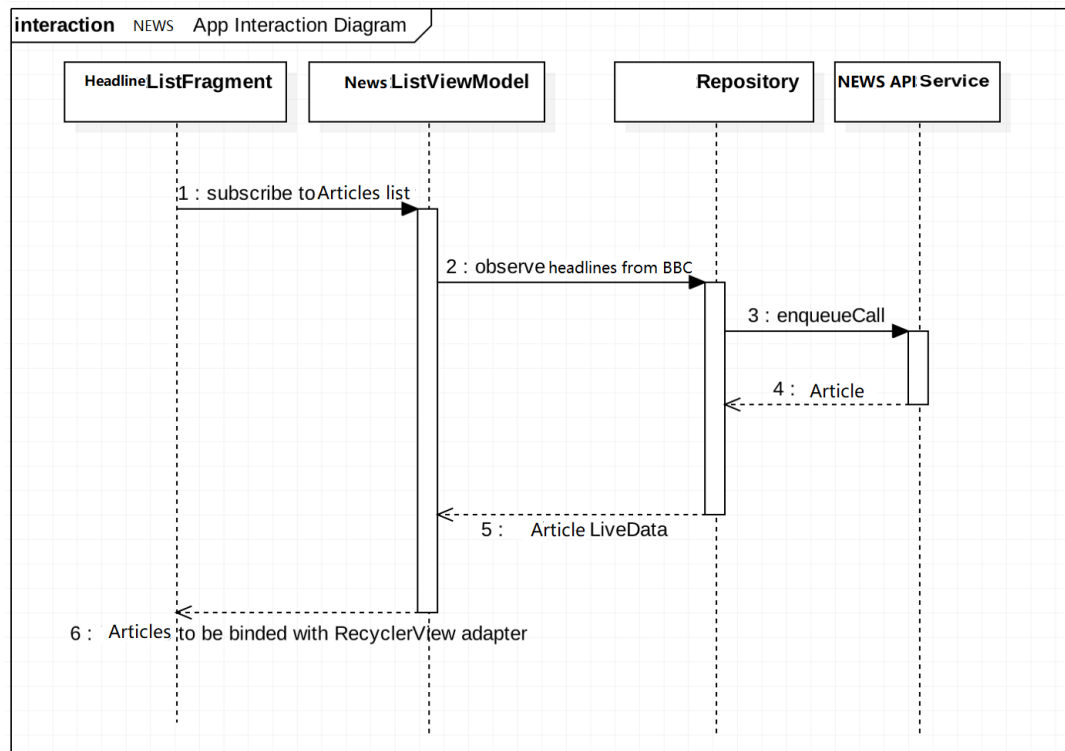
interaction NEWS App Interaction Diagram

HeadlineListFragment

NewsListViewModel

Repository

NEWS API Service

1 : subscribe to Articles list

2 : observe headlines from BBC

3 : enqueueCall

4 : Article

5 : Article LiveData

6 : Articles to be binded with RecyclerView adapter